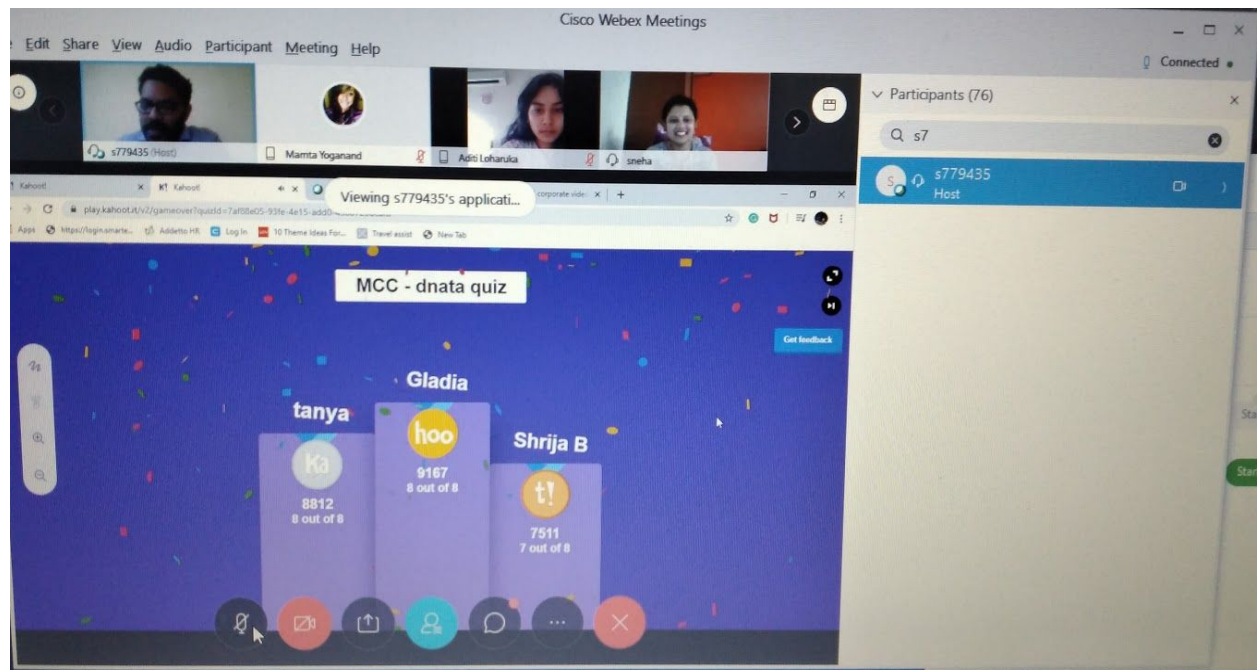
Cisco Webex Meetings

Edit Share View Audio Participant Meeting Help

Connected

s779435 (Host)
Mamta Yoganand
Aditi Loharuka
sneha

Participants (76)

s7

S s779435
Host

Kahoot! Kahoot! corporate vide

Viewing s779435's applicati...

play.kahoot.it/v2/gameover?quizId=7af88e05-93fe-4e15-add0-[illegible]

Apps https://loginsmarte... Addetto HR Log In 10 Theme Ideas For... Travel assist New Tab

MCC - dnata quiz

Get feedback

Gladia
hoo
9167
8 out of 8

tanya
Ka
8812
8 out of 8

Shrija B
t!
7511
7 out of 8

Sta

Star